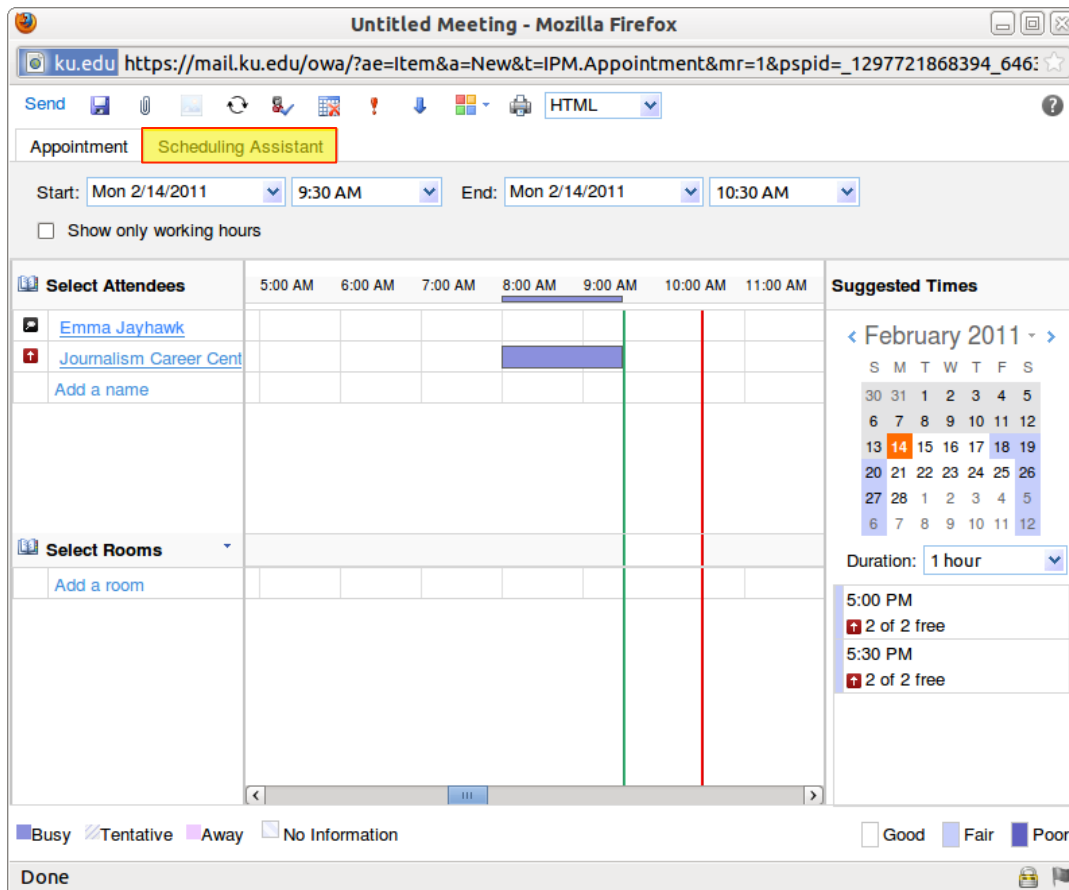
Untitled Meeting - Mozilla Firefox

ku.edu https://mail.ku.edu/owa/?ae=Item&a=New&t=IPM.Appointment&mr=1&pspid=_1297721868394_646

Send HTML

Appointment Scheduling Assistant

Start: Mon 2/14/2011 9:30 AM End: Mon 2/14/2011 10:30 AM

Show only working hours

Select Attendees

Emma Jayhawk
Journalism Career Cent
Add a name

5:00 AM 6:00 AM 7:00 AM 8:00 AM 9:00 AM 10:00 AM 11:00 AM

Select Rooms
Add a room

Suggested Times

February 2011

| S | M | T | W | T | F | S |
|---|---|---|---|---|---|---|
| 30 | 31 | 1 | 2 | 3 | 4 | 5 |
| 6 | 7 | 8 | 9 | 10 | 11 | 12 |
| 13 | 14 | 15 | 16 | 17 | 18 | 19 |
| 20 | 21 | 22 | 23 | 24 | 25 | 26 |
| 27 | 28 | 1 | 2 | 3 | 4 | 5 |
| 6 | 7 | 8 | 9 | 10 | 11 | 12 |

Duration: 1 hour

5:00 PM
2 of 2 free
5:30 PM
2 of 2 free

Busy Tentative Away No Information

Good Fair Poor

Done